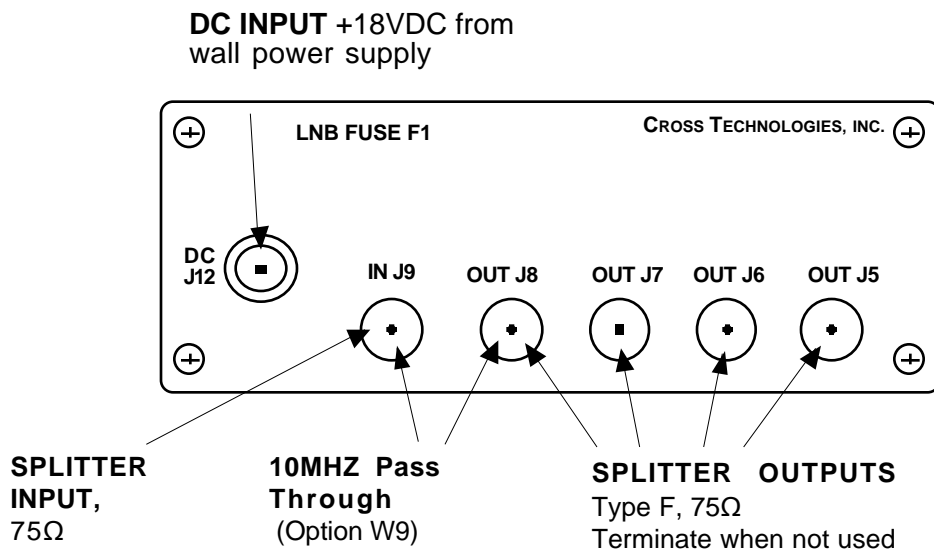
**DC INPUT** +18VDC from wall power supply

LNB FUSE F1

CROSS TECHNOLOGIES, INC.

DC J12

IN J9

OUT J8

OUT J7

OUT J6

OUT J5

SPLITTER INPUT, 75Ω

10MHZ Pass Through (Option W9)

SPLITTER OUTPUTS
Type F, 75Ω
Terminate when not used